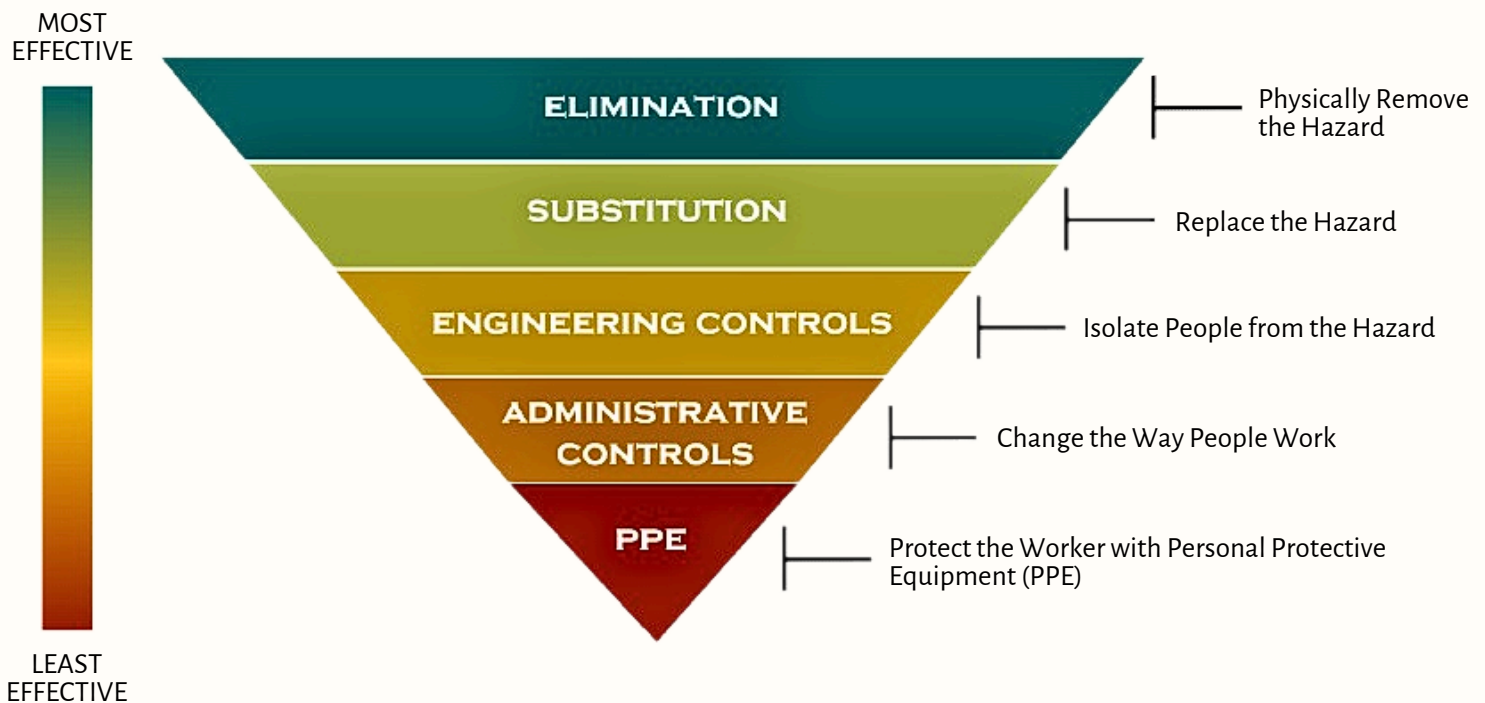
MOST EFFECTIVE

ELIMINATION

Physically Remove the Hazard

SUBSTITUTION

Replace the Hazard

ENGINEERING CONTROLS

Isolate People from the Hazard

ADMINISTRATIVE CONTROLS

Change the Way People Work

PPE

Protect the Worker with Personal Protective Equipment (PPE)

LEAST EFFECTIVE